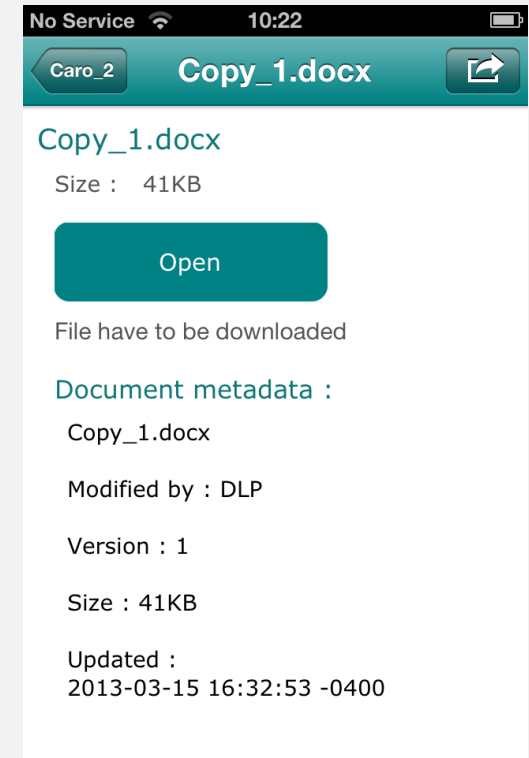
No Service 10:22

Caro_2 Copy_1.docx

Copy_1.docx

Size : 41KB

Open

File have to be downloaded

Document metadata :

Copy_1.docx

Modified by : DLP

Version : 1

Size : 41KB

Updated :
2013-03-15 16:32:53 -0400